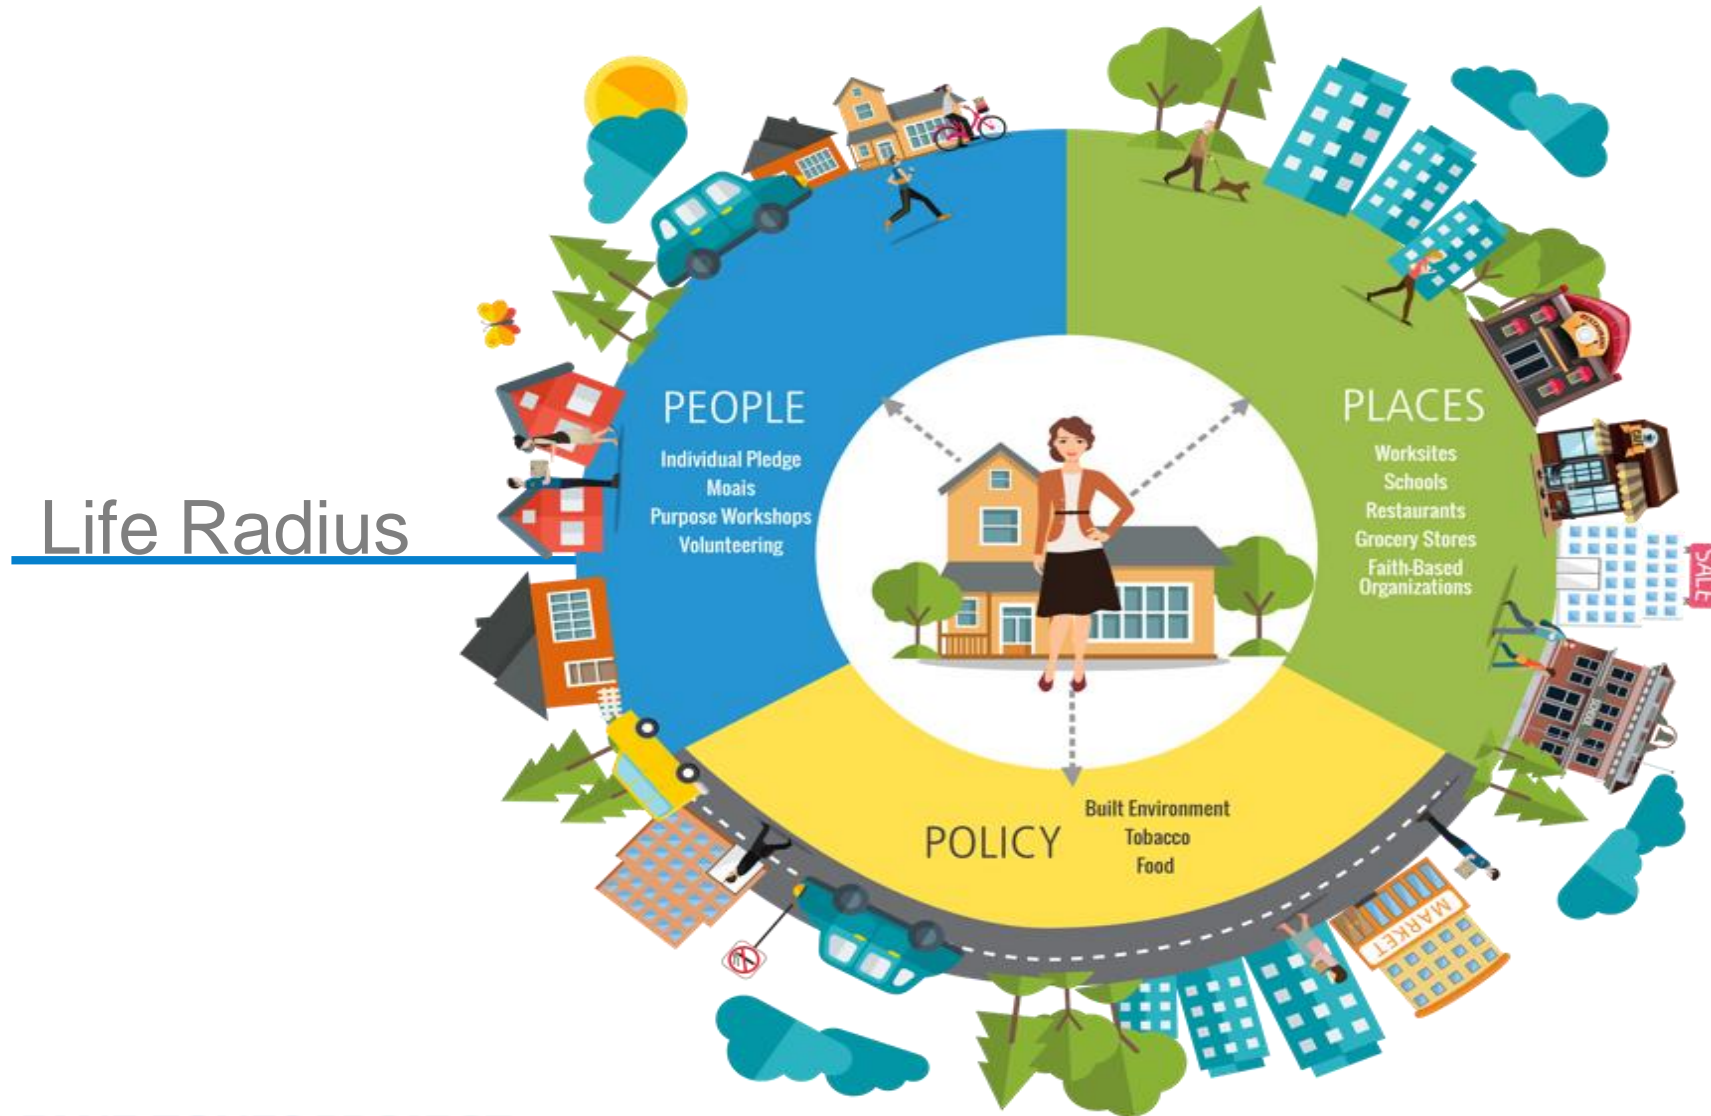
Life Radius

PEOPLE
Individual Pledge
Moais
Purpose Workshops
Volunteering

PLACES
Worksites
Schools
Restaurants
Grocery Stores
Faith-Based Organizations

POLICY
Built Environment
Tobacco
Food

SALE

MARKET